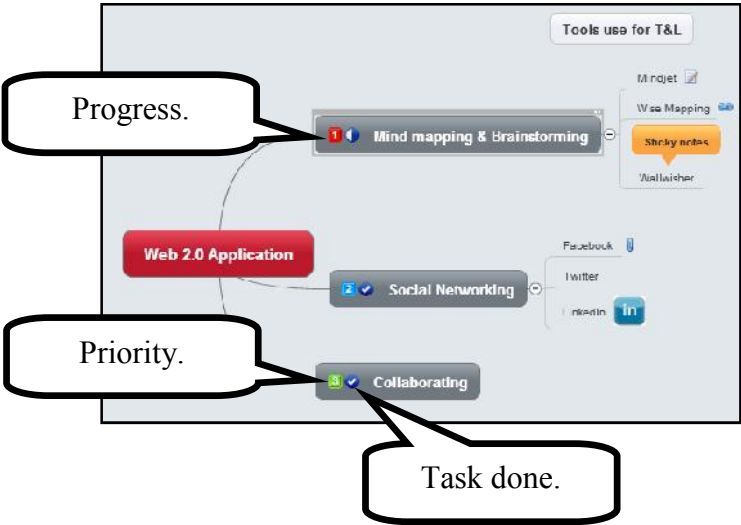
Tools use for T&L

Progress.

Mindjet

Wise Mapping

1 Mind mapping & Brainstorming

Sticky notes

Wallwisher

Web 2.0 Application

Facebook

Twitter

2 Social Networking

LinkedIn

in

Priority.

3 Collaborating

Task done.